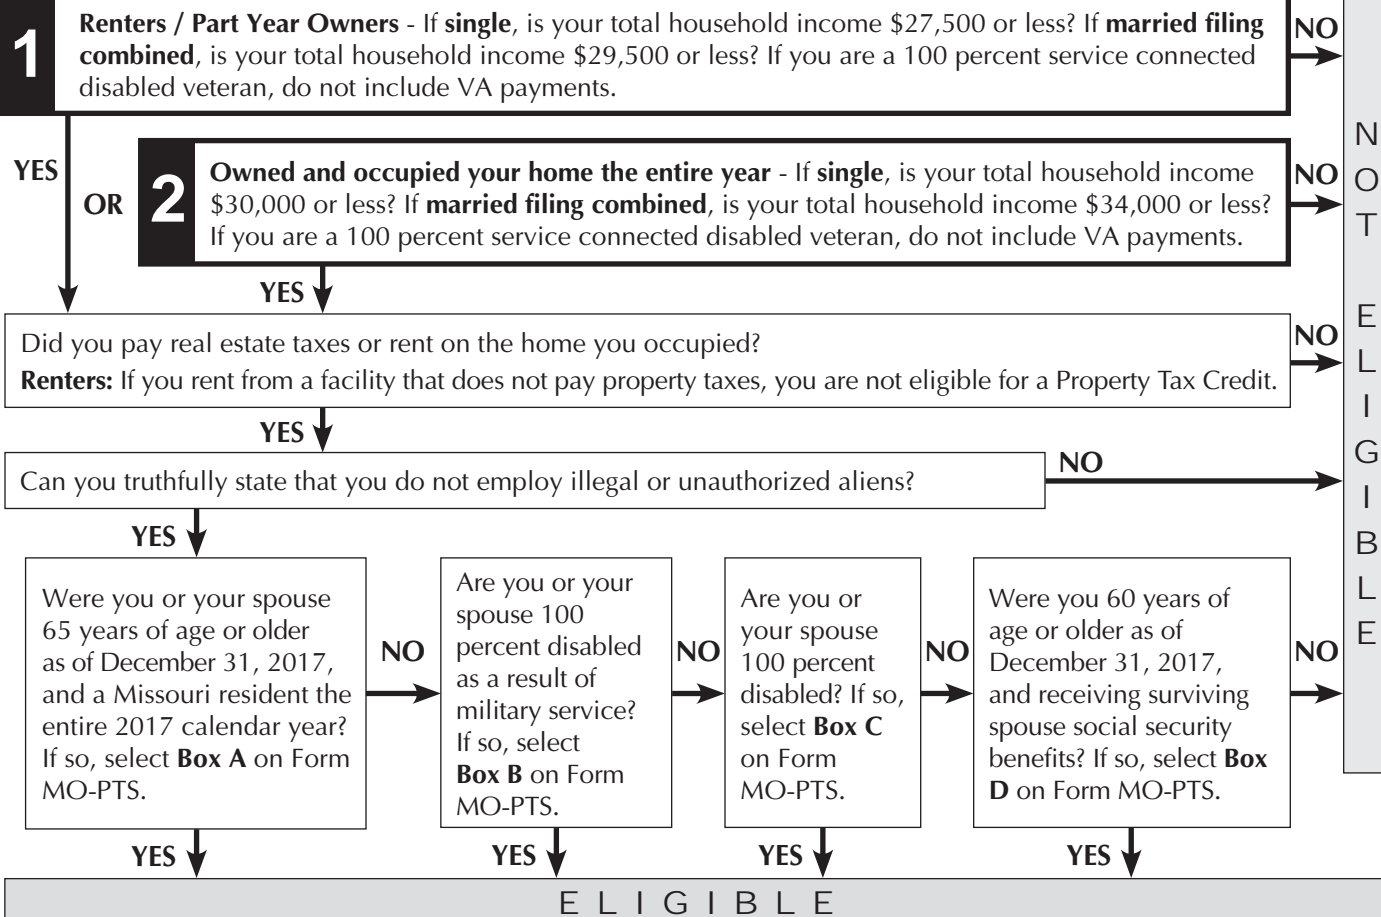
1 **Renters / Part Year Owners** - If **single**, is your total household income \$27,500 or less? If **married filing combined**, is your total household income \$29,500 or less? If you are a 100 percent service connected disabled veteran, do not include VA payments.

NO

YES

OR

2 **Owned and occupied your home the entire year** - If **single**, is your total household income \$30,000 or less? If **married filing combined**, is your total household income \$34,000 or less? If you are a 100 percent service connected disabled veteran, do not include VA payments.

NO

YES

Did you pay real estate taxes or rent on the home you occupied?

**Renters:** If you rent from a facility that does not pay property taxes, you are not eligible for a Property Tax Credit.

NO

YES

Can you truthfully state that you do not employ illegal or unauthorized aliens?

NO

YES

Were you or your spouse 65 years of age or older as of December 31, 2017, and a Missouri resident the entire 2017 calendar year? If so, select **Box A** on Form MO-PTS.

NO

Are you or your spouse 100 percent disabled as a result of military service? If so, select **Box B** on Form MO-PTS.

NO

Are you or your spouse 100 percent disabled? If so, select **Box C** on Form MO-PTS.

NO

Were you 60 years of age or older as of December 31, 2017, and receiving surviving spouse social security benefits? If so, select **Box D** on Form MO-PTS.

NO

NOT ELIGIBLE

YES YES YES YES

ELIGIBLE